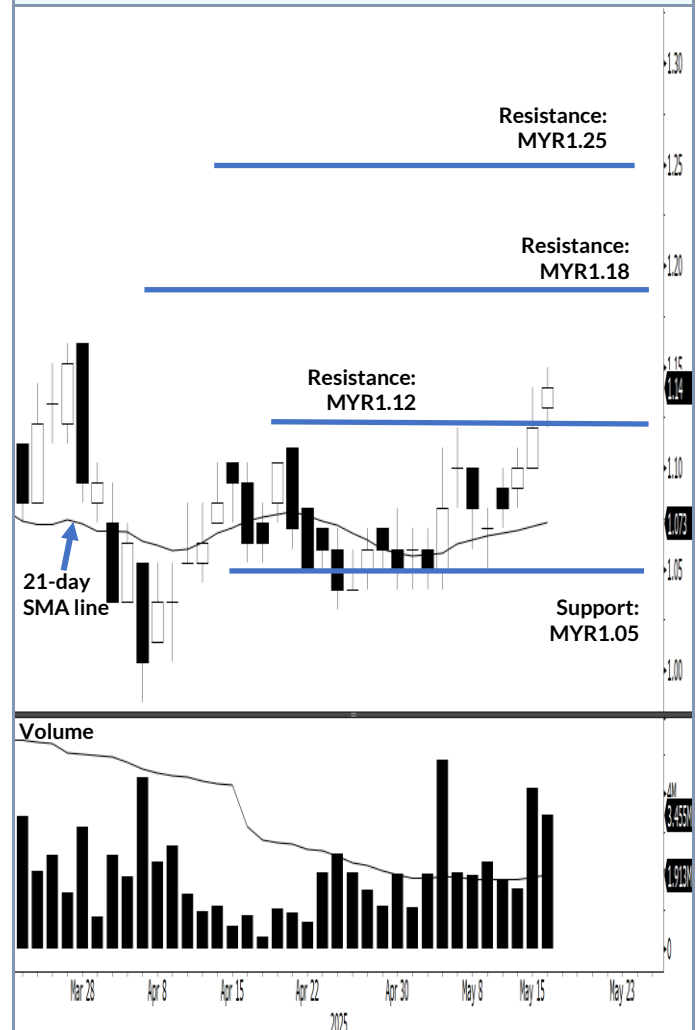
Resistance: MYR1.25

Resistance: MYR1.18

Resistance: MYR1.12

21-day SMA line

Support: MYR1.05

1.30
1.25
1.20
1.15
1.14
1.10
1.073
1.05
1.00

Volume

4M
3.455M
1.913M
0

Mar 28
Apr 8
Apr 15
Apr 22
Apr 30
May 8
May 15
May 23
2025